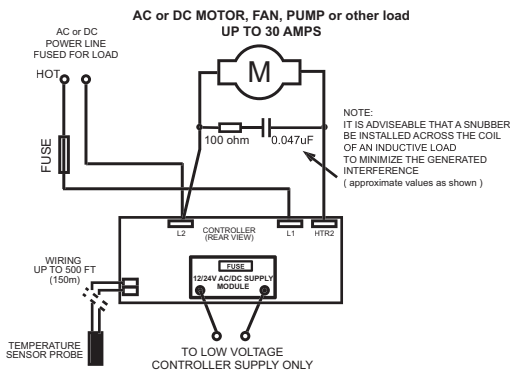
AC or DC MOTOR, FAN, PUMP or other load
UP TO 30 AMPS

AC or DC
POWER LINE
FUSED FOR LOAD

HOT

M

FUSE

100 ohm

0.047uF

NOTE:
IT IS ADVISEABLE THAT A SNUBBER BE INSTALLED ACROSS THE COIL OF AN INDUCTIVE LOAD TO MINIMIZE THE GENERATED INTERFERENCE
( approximate values as shown )

L2

CONTROLLER
(REAR VIEW)

L1

HTR2

FUSE

12/24V AC/DC SUPPLY
MODULE

WIRING
UP TO 500 FT
(150m)

TEMPERATURE
SENSOR PROBE

TO LOW VOLTAGE
CONTROLLER SUPPLY ONLY